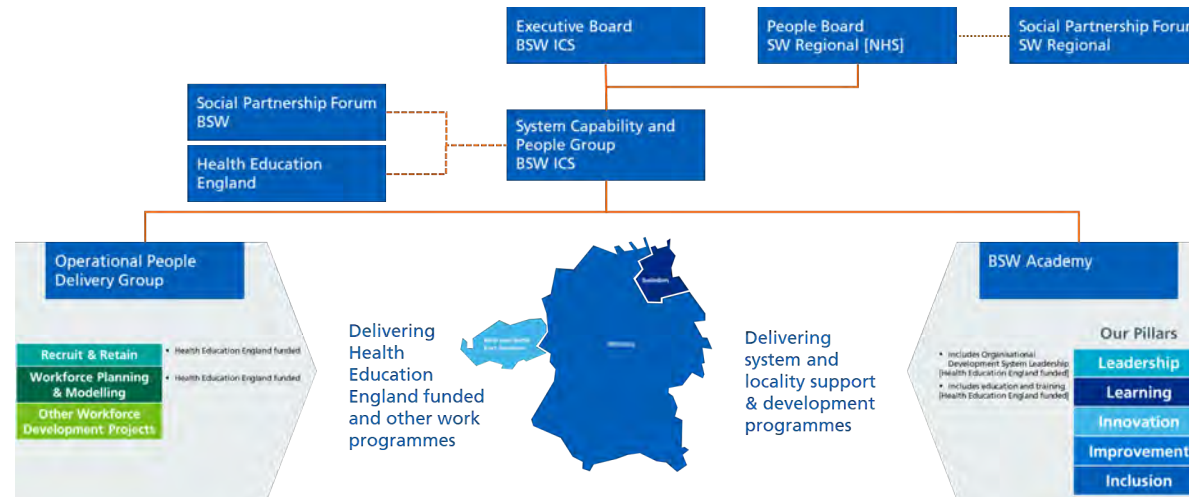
Executive Board
BSW ICS

People Board
SW Regional [NHS]

Social Partnership Forum
SW Regional

Social Partnership Forum
BSW

Health Education
England

System Capability and
People Group
BSW ICS

Operational People
Delivery Group

Recruit & Retain
• Health Education England funded

Workforce Planning & Modelling
• Health Education England funded

Other Workforce Development Projects

Delivering Health Education England funded and other work programmes

Swindon

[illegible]

Wiltshire

Delivering system and locality support & development programmes

BSW Academy

Our Pillars

• Includes Organisational Development System Leadership [Health Education England funded]
• Includes education and training [Health Education England funded]

Leadership
Learning
Innovation
Improvement
Inclusion